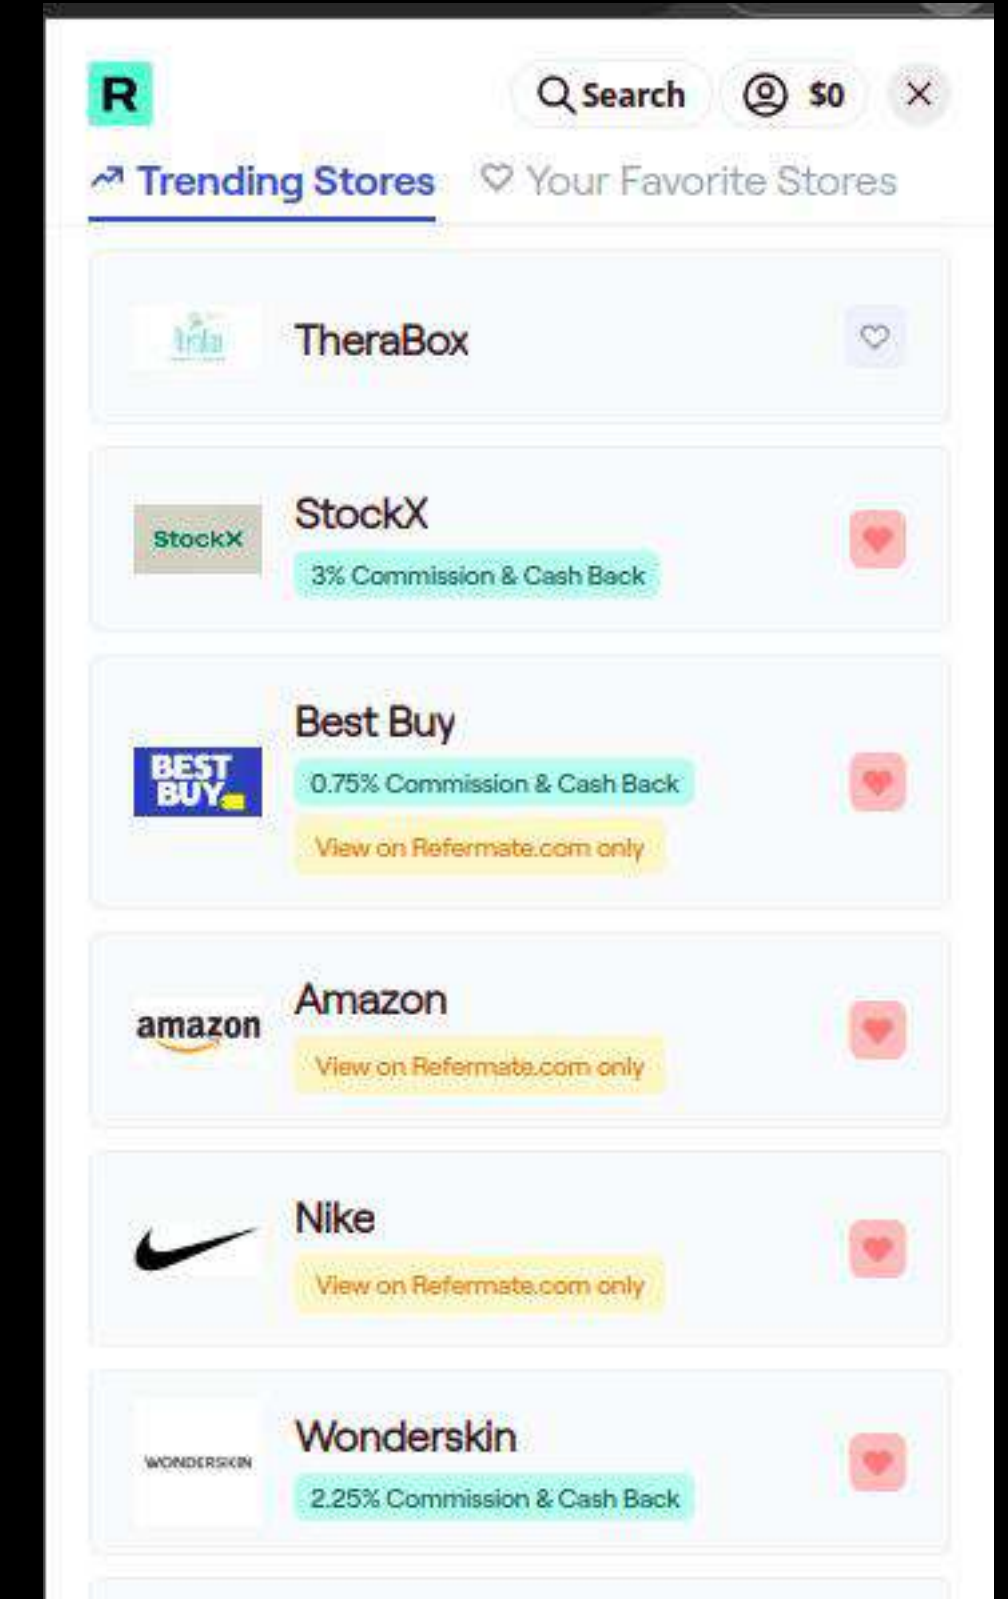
R

Search $0 ×

Trending Stores Your Favorite Stores

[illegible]

TheraBox

StockX

StockX

3% Commission & Cash Back

BEST BUY

Best Buy

0.75% Commission & Cash Back

View on Refermate.com only

amazon

Amazon

View on Refermate.com only

Nike

View on Refermate.com only

WONDERSKIN

Wonderskin

2.25% Commission & Cash Back